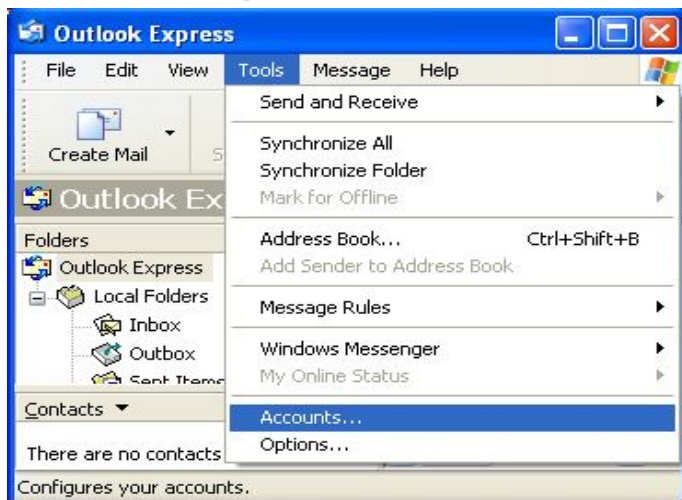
Outlook Express
File Edit View Tools Message Help
Create Mail
Outlook Ex
Folders
Outlook Express
Local Folders
Inbox
Outbox
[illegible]
Contacts ▼
There are no contacts
Send and Receive
Synchronize All
Synchronize Folder
Mark for Offline
Address Book... Ctrl+Shift+B
Add Sender to Address Book
Message Rules
Windows Messenger
My Online Status
Accounts...
Options...
Configures your accounts.